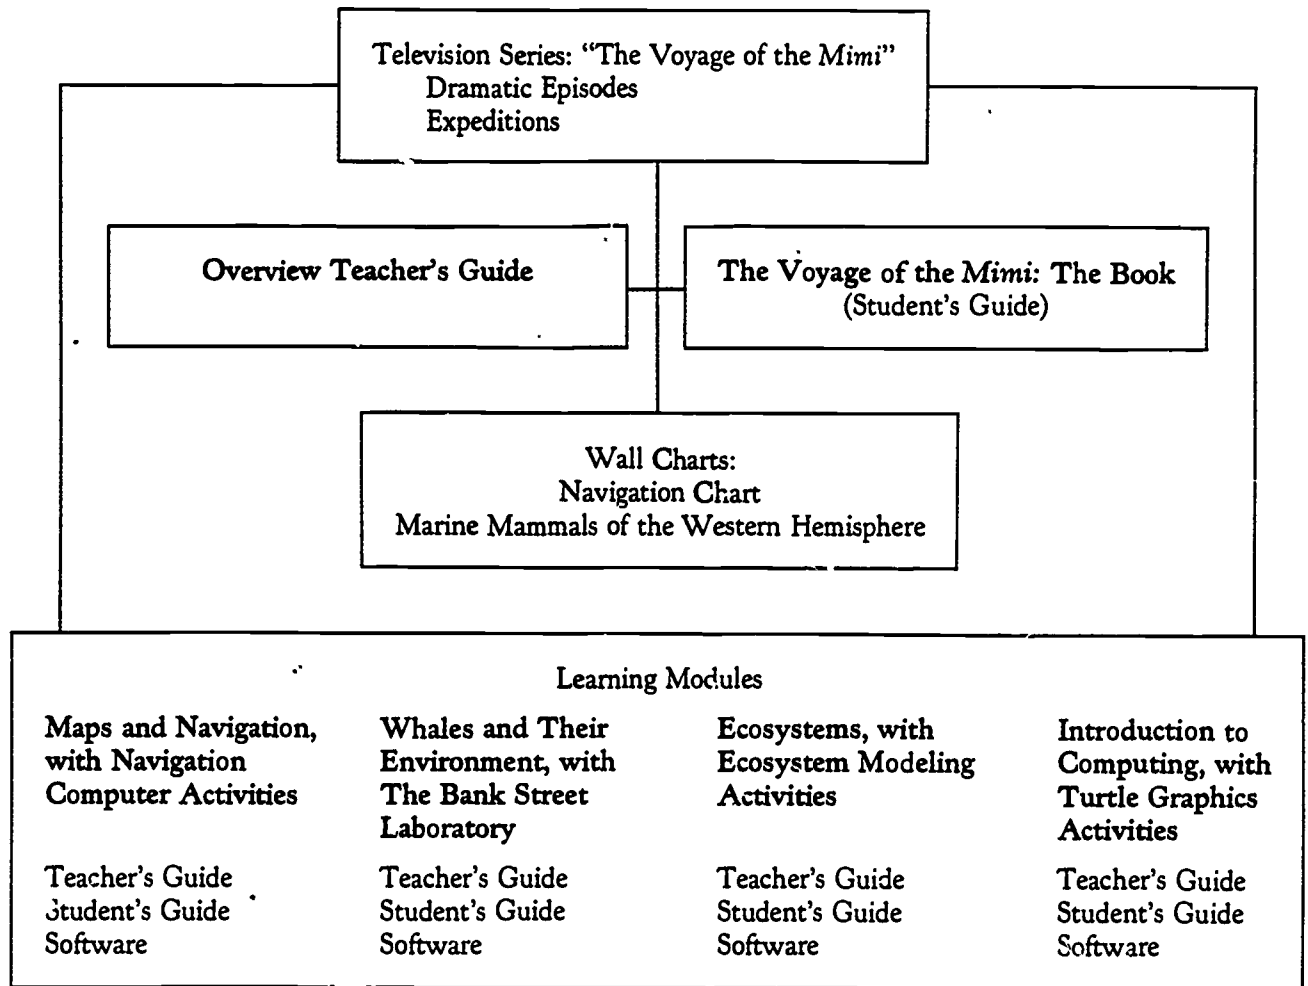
Television Series: "The Voyage of the *Mimi*"
Dramatic Episodes
Expeditions

Overview Teacher's Guide

The Voyage of the *Mimi:* The Book
(Student's Guide)

Wall Charts:
Navigation Chart
Marine Mammals of the Western Hemisphere

Learning Modules

Maps and Navigation, with Navigation Computer Activities

Teacher's Guide
Student's Guide
Software

Whales and Their Environment, with The Bank Street Laboratory

Teacher's Guide
Student's Guide
Software

Ecosystems, with Ecosystem Modeling Activities

Teacher's Guide
Student's Guide
Software

Introduction to Computing, with Turtle Graphics Activities

Teacher's Guide
Student's Guide
Software